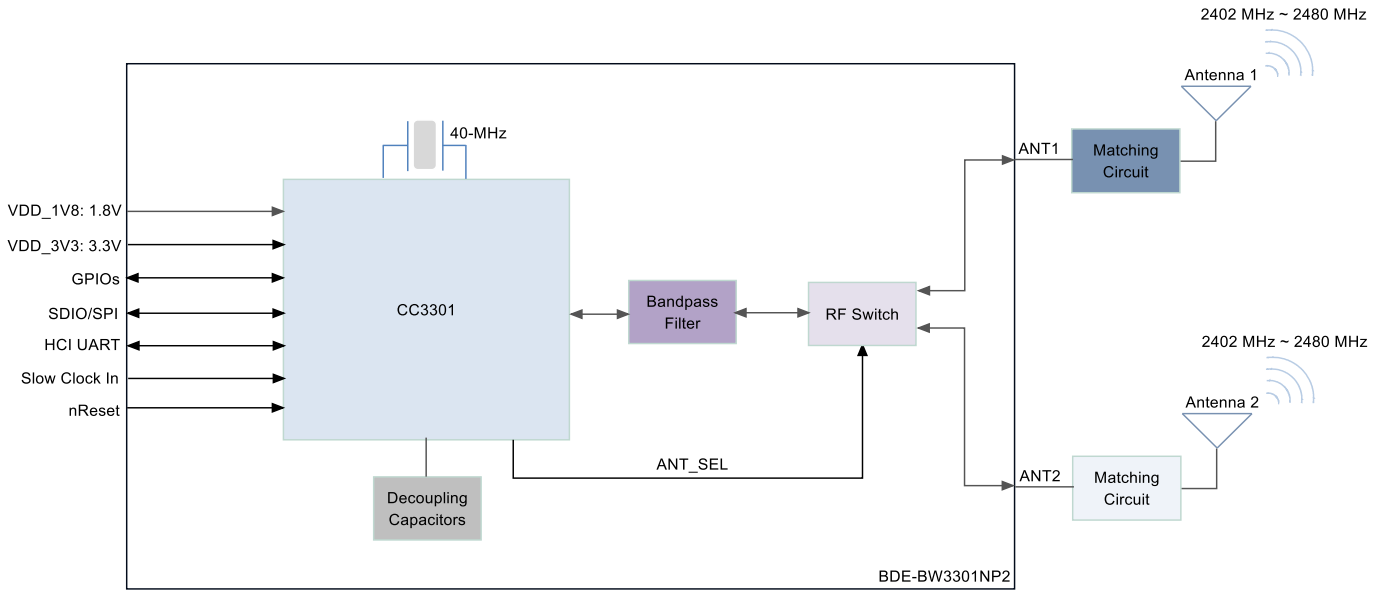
2402 MHz ~ 2480 MHz

Antenna 1

40-MHz

ANT1

Matching Circuit

VDD_1V8: 1.8V

VDD_3V3: 3.3V

GPIOs

SDIO/SPI

HCI UART

Slow Clock In

nReset

CC3301

Bandpass Filter

RF Switch

2402 MHz ~ 2480 MHz

Antenna 2

ANT_SEL

ANT2

Matching Circuit

Decoupling Capacitors

BDE-BW3301NP2